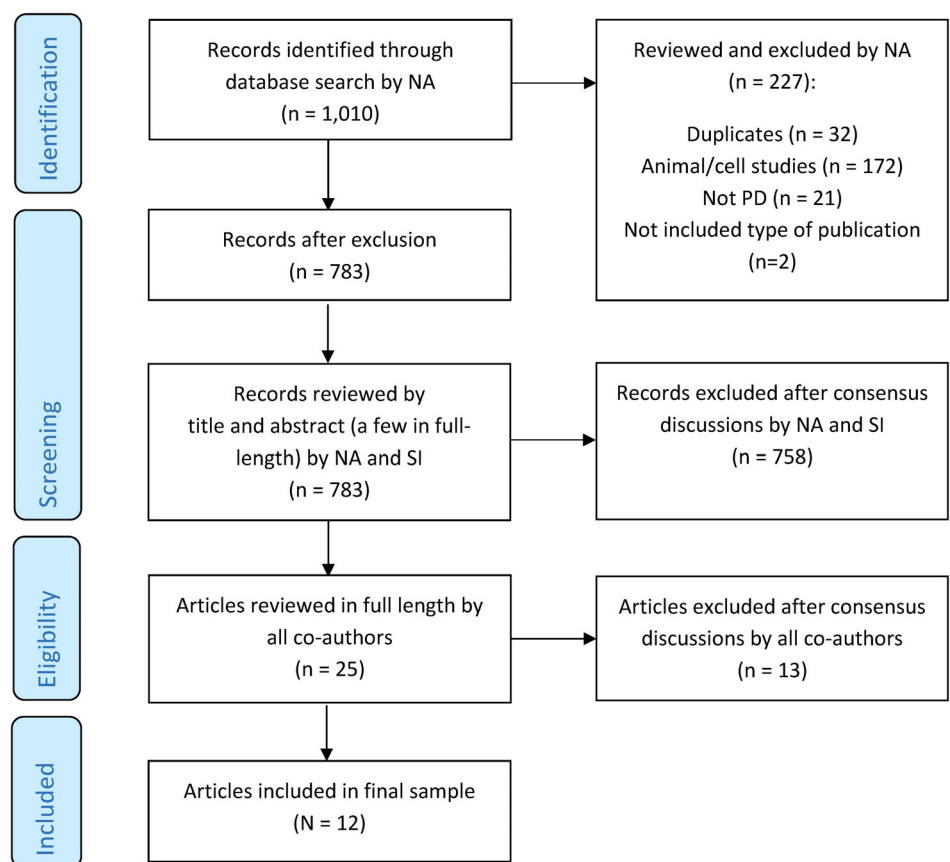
Identification

Records identified through database search by NA (n = 1,010)

Reviewed and excluded by NA (n = 227):

Duplicates (n = 32)
Animal/cell studies (n = 172)
Not PD (n = 21)
Not included type of publication (n=2)

Records after exclusion (n = 783)

Screening

Records reviewed by title and abstract (a few in full-length) by NA and SI (n = 783)

Records excluded after consensus discussions by NA and SI (n = 758)

Eligibility

Articles reviewed in full length by all co-authors (n = 25)

Articles excluded after consensus discussions by all co-authors (n = 13)

Included

Articles included in final sample (N = 12)